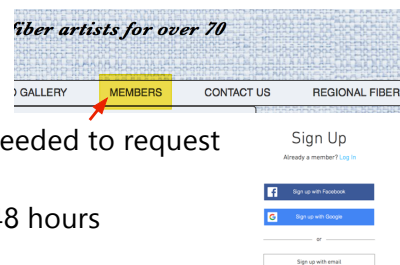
fiber artists for over 70

O GALLERY MEMBERS CONTACT US REGIONAL FIBER

eeded to request

-8 hours

Sign Up

Already a member? Log In

Sign up with Facebook

Sign up with Google

or

Sign up with email